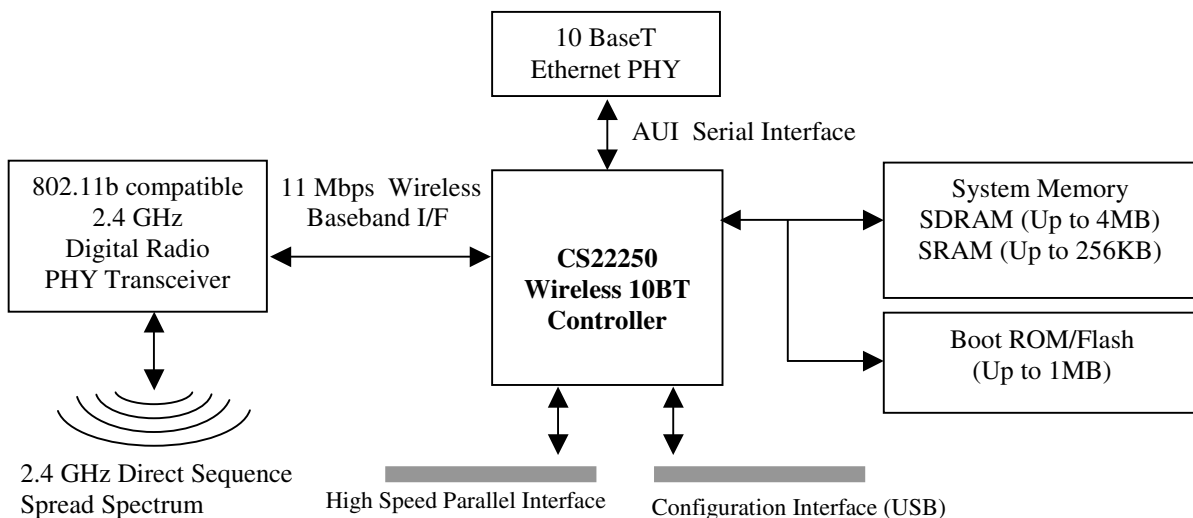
10 BaseT
Ethernet PHY

AUI Serial Interface

802.11b compatible
2.4 GHz
Digital Radio
PHY Transceiver

11 Mbps Wireless
Baseband I/F

**CS22250**
**Wireless 10BT**
**Controller**

System Memory
SDRAM (Up to 4MB)
SRAM (Up to 256KB)

Boot ROM/Flash
(Up to 1MB)

2.4 GHz Direct Sequence
Spread Spectrum

High Speed Parallel Interface

Configuration Interface (USB)